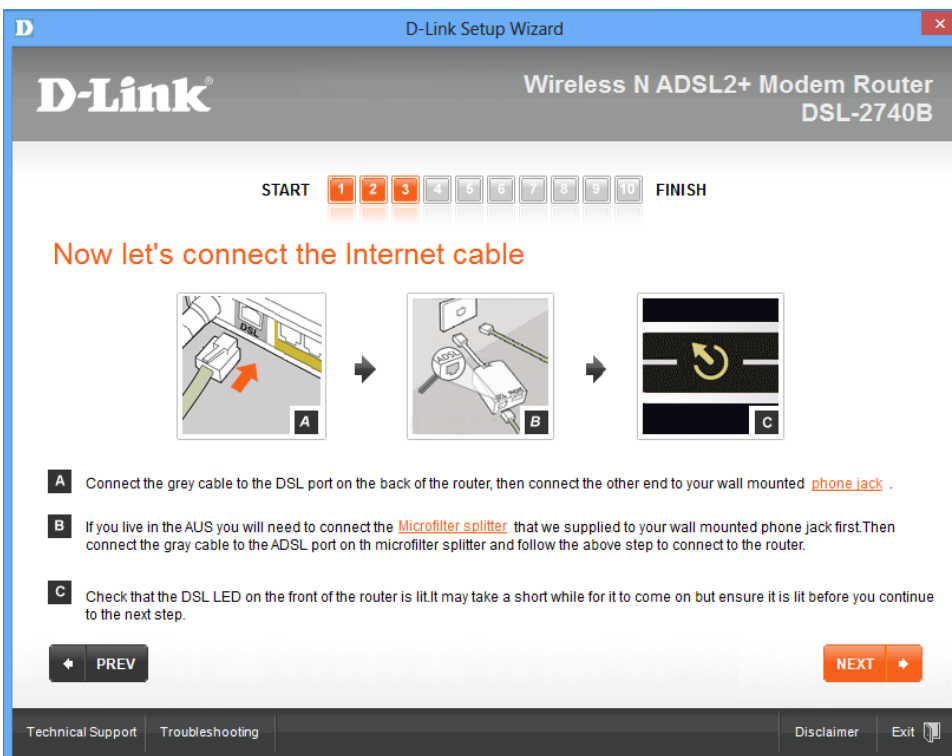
D

D-Link Setup Wizard

×

D-Link®

Wireless N ADSL2+ Modem Router
DSL-2740B

START 1 2 3 4 5 6 7 8 9 10 FINISH

Now let's connect the Internet cable

DSL

ADSL

A

B

C

A Connect the grey cable to the DSL port on the back of the router, then connect the other end to your wall mounted phone jack .

B If you live in the AUS you will need to connect the Microfilter splitter that we supplied to your wall mounted phone jack first.Then connect the gray cable to the ADSL port on th microfilter splitter and follow the above step to connect to the router.

C Check that the DSL LED on the front of the router is lit.It may take a short while for it to come on but ensure it is lit before you continue to the next step.

PREV

NEXT

Technical Support | Troubleshooting | Disclaimer | Exit